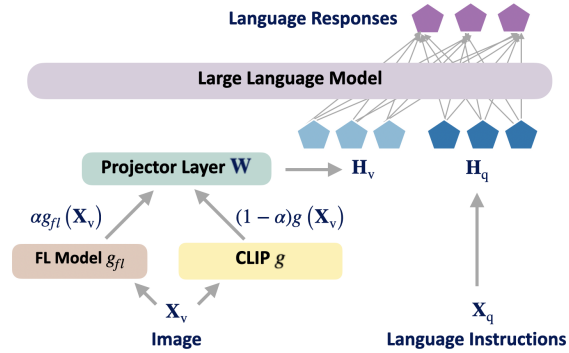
Language Responses

Large Language Model

Projector Layer $\mathbf{W}$

$\mathbf{H}_\text{v}$

$\mathbf{H}_\text{q}$

$\alpha g_{fl}\left(\mathbf{X}_\text{v}\right)$

$(1-\alpha)g\left(\mathbf{X}_\text{v}\right)$

FL Model $g_{fl}$

CLIP $g$

$\mathbf{X}_\text{v}$

Image

$\mathbf{X}_\text{q}$

Language Instructions